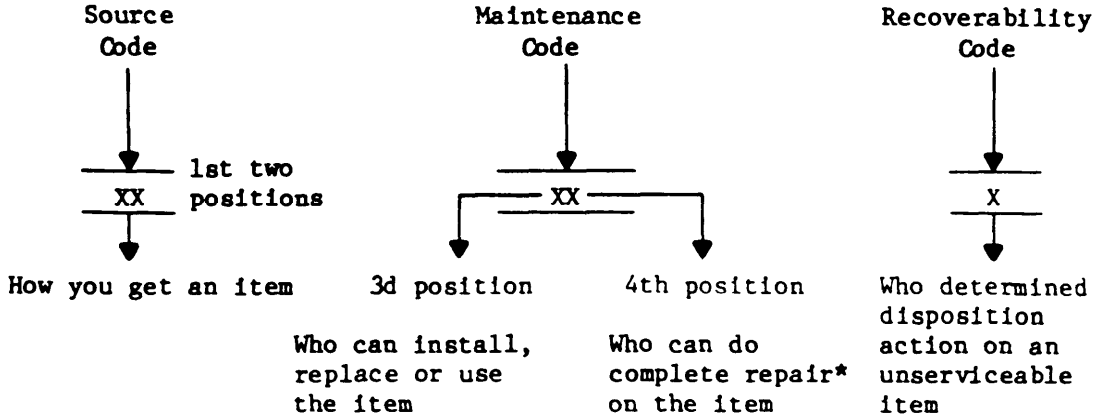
Source Code

1st two positions

XX

How you get an item

Maintenance Code

XX

3d position

Who can install, replace or use the item

4th position

Who can do complete repair* on the item

Recoverability Code

X

Who determined disposition action on an unserviceable item